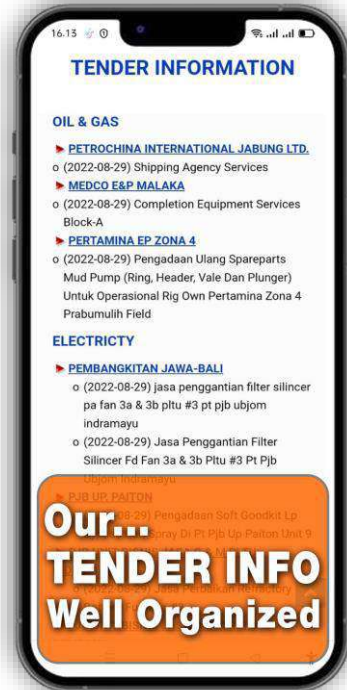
16.13

TENDER INFORMATION

OIL & GAS

PETROCHINA INTERNATIONAL JABUNG LTD.

o (2022-08-29) Shipping Agency Services

MEDCO E&P MALAKA

o (2022-08-29) Completion Equipment Services Block-A

PERTAMINA EP ZONA 4

o (2022-08-29) Pengadaan Ulang Spareparts Mud Pump (Ring, Header, Vale Dan Plunger) Untuk Operasional Rig Own Pertamina Zona 4 Prabumulih Field

ELECTRICTY

PEMBANGKITAN JAWA-BALI

o (2022-08-29) jasa penggantian filter silincer pa fan 3a & 3b pltu #3 pt pjb ubjom indramayu

o (2022-08-29) Jasa Penggantian Filter Silincer Fd Fan 3a & 3b Pltu #3 Pt Pjb Ubjom Indramayu

PJB UP. PAITON

o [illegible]-08-29) Pengadaan Soft Goodkit Lp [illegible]pray Di Pt Pjb Up Paiton Unit 9

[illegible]

o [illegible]-08-29) Jasa Perbaikan Refractory

Our...
TENDER INFO
Well Organized